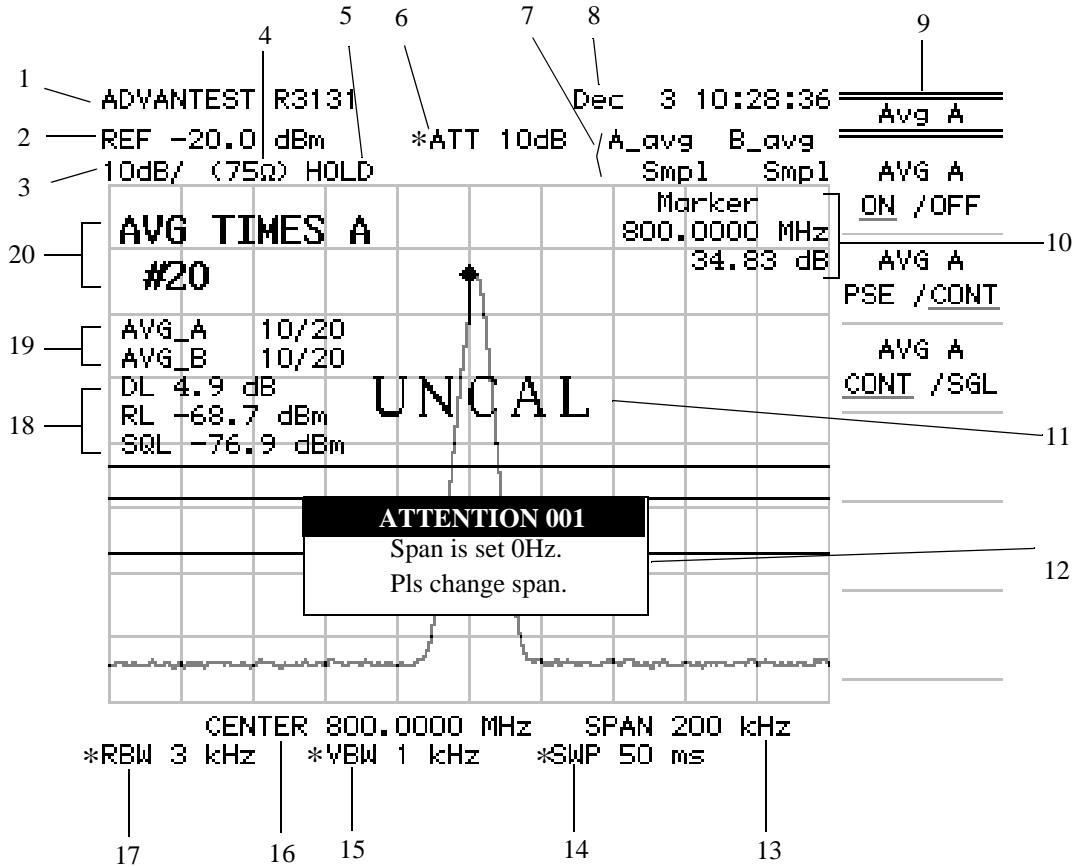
1 ADVANTEST R3131

2 REF −20.0 dBm

3 10dB/ (75Ω) HOLD

4 5 6 7 8 9

*ATT 10dB

Dec 3 10:28:36

A_avg B_avg

Smpl Smpl

Avg A

AVG A
ON /OFF

AVG A
PSE /CONT

AVG A
CONT /SGL

Marker
800.0000 MHz
34.83 dB

10

20 AVG TIMES A
#20

19 AVG_A 10/20
AVG_B 10/20

18 DL 4.9 dB
RL −68.7 dBm
SQL −76.9 dBm

UNCAL

11

ATTENTION 001
Span is set 0Hz.
Pls change span.

12

CENTER 800.0000 MHz SPAN 200 kHz

*RBW 3 kHz *VBW 1 kHz *SWP 50 ms

17 16 15 14 13